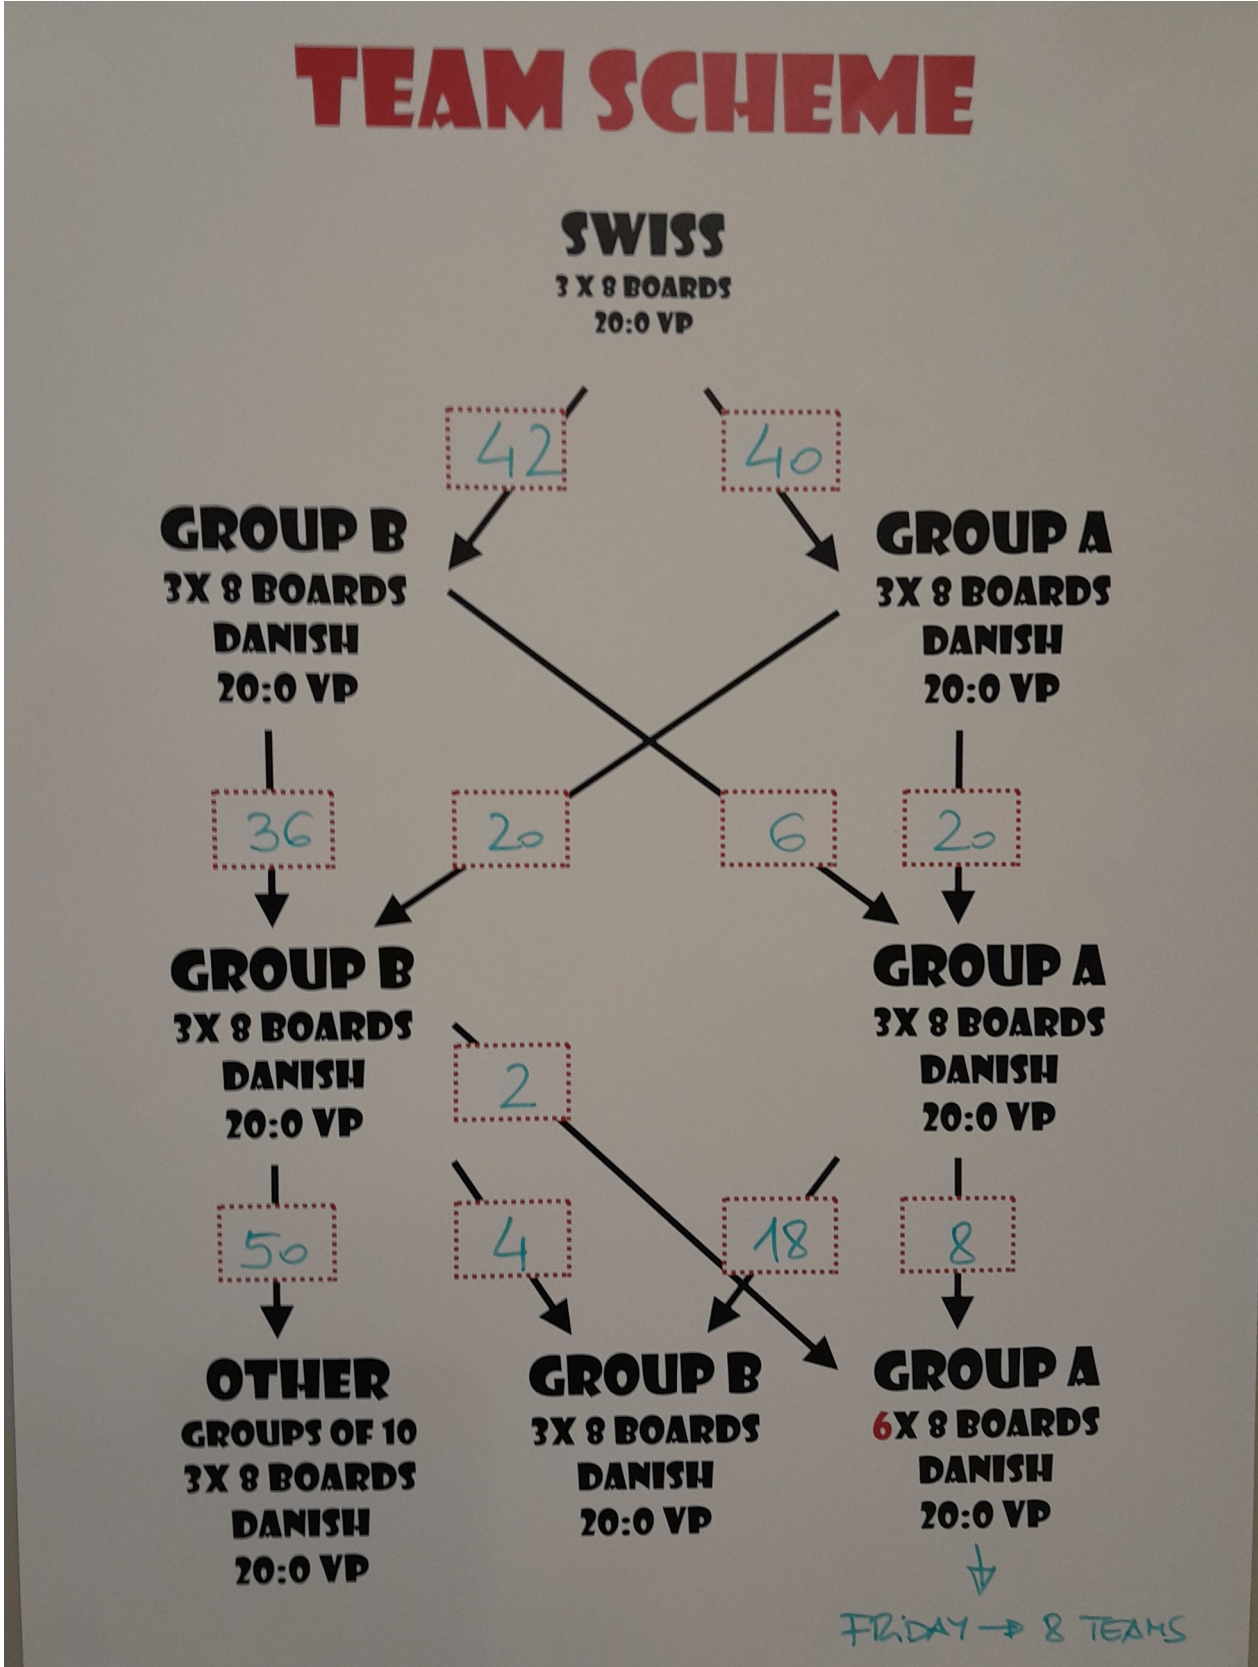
TEAM SCHEME

SWISS
3 X 8 BOARDS
20:0 VP

42

40

GROUP B
3X 8 BOARDS
DANISH
20:0 VP

GROUP A
3X 8 BOARDS
DANISH
20:0 VP

36

20

6

20

GROUP B
3X 8 BOARDS
DANISH
20:0 VP

GROUP A
3X 8 BOARDS
DANISH
20:0 VP

2

50

4

18

8

OTHER
GROUPS OF 10
3X 8 BOARDS
DANISH
20:0 VP

GROUP B
3X 8 BOARDS
DANISH
20:0 VP

GROUP A
6X 8 BOARDS
DANISH
20:0 VP

FRIDAY → 8 TEAMS